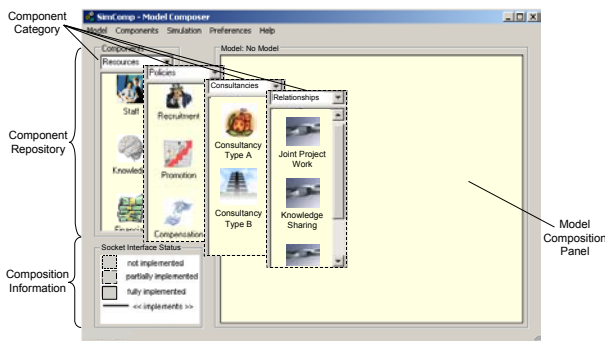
Component Category

SimComp - Model Composer

Model Components Simulation Preferences Help

Components

Resources

Staff

Knowled

Financi

Policies

Recruitment

Promotion

Compensation

Consultancies

Consultancy Type A

Consultancy Type B

Relationships

Joint Project Work

Knowledge Sharing

Model: No Model

Component Repository

Socket Interface Status

not implemented

partially implemented

fully implemented

<< implements >>

Composition Information

Model Composition Panel